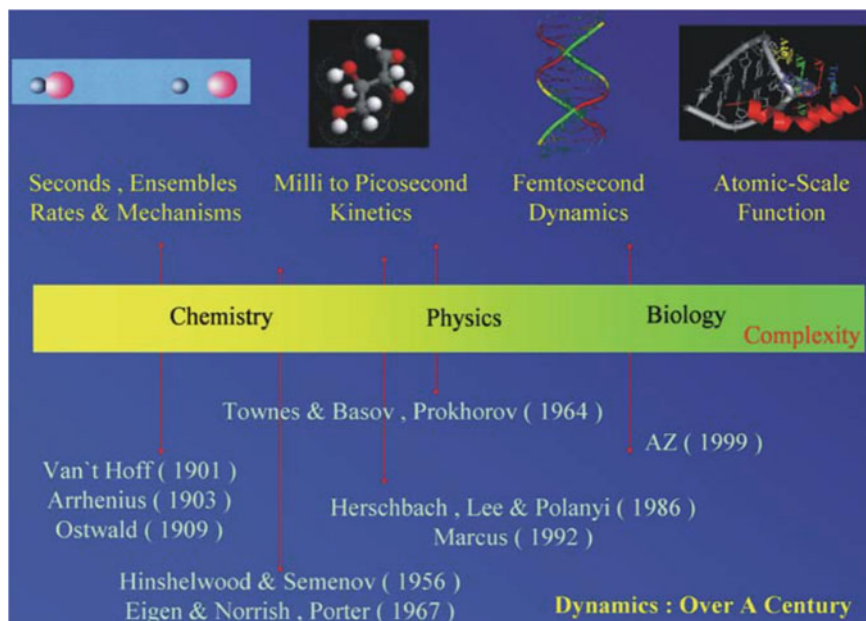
Seconds , Ensembles
Rates & Mechanisms

Milli to Picosecond
Kinetics

Femtosecond
Dynamics

Atomic-Scale
Function

Chemistry

Physics

Biology

Complexity

Townes & Basov , Prokhorov ( 1964 )

AZ ( 1999 )

Van`t Hoff ( 1901 )
Arrhenius ( 1903 )
Ostwald ( 1909 )

Herschbach , Lee & Polanyi ( 1986 )
Marcus ( 1992 )

Hinshelwood & Semenov ( 1956 )
Eigen & Norrish , Porter ( 1967 )

Dynamics : Over A Century